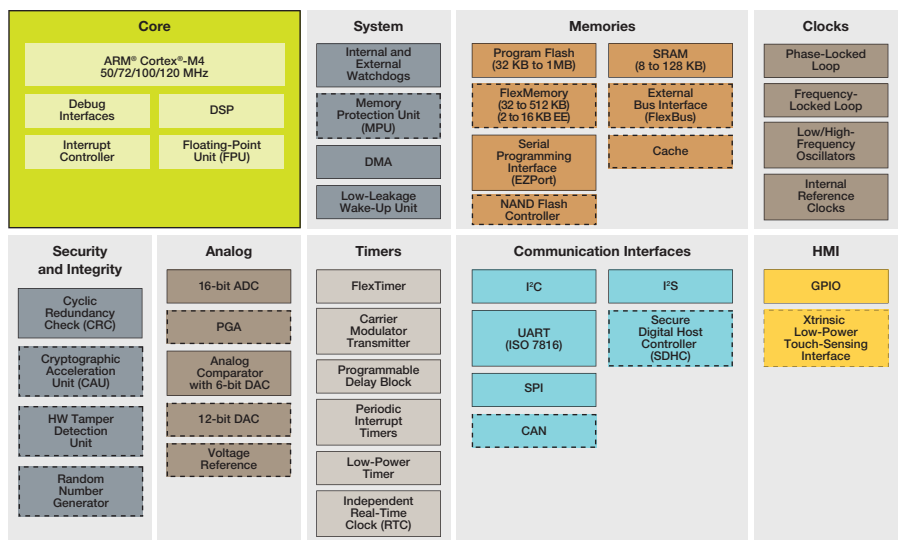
Core

ARM® Cortex®-M4
50/72/100/120 MHz

Debug Interfaces

DSP

Interrupt Controller

Floating-Point Unit (FPU)

System

Internal and External Watchdogs

Memory Protection Unit (MPU)

DMA

Low-Leakage Wake-Up Unit

Memories

Program Flash (32 KB to 1MB)

SRAM (8 to 128 KB)

FlexMemory (32 to 512 KB) (2 to 16 KB EE)

External Bus Interface (FlexBus)

Serial Programming Interface (EZPort)

Cache

NAND Flash Controller

Clocks

Phase-Locked Loop

Frequency-Locked Loop

Low/High-Frequency Oscillators

Internal Reference Clocks

Security and Integrity

Cyclic Redundancy Check (CRC)

Cryptographic Acceleration Unit (CAU)

HW Tamper Detection Unit

Random Number Generator

Analog

16-bit ADC

PGA

Analog Comparator with 6-bit DAC

12-bit DAC

Voltage Reference

Timers

FlexTimer

Carrier Modulator Transmitter

Programmable Delay Block

Periodic Interrupt Timers

Low-Power Timer

Independent Real-Time Clock (RTC)

Communication Interfaces

I$^2$C

I$^2$S

UART (ISO 7816)

Secure Digital Host Controller (SDHC)

SPI

CAN

HMI

GPIO

Xtrinsic Low-Power Touch-Sensing Interface